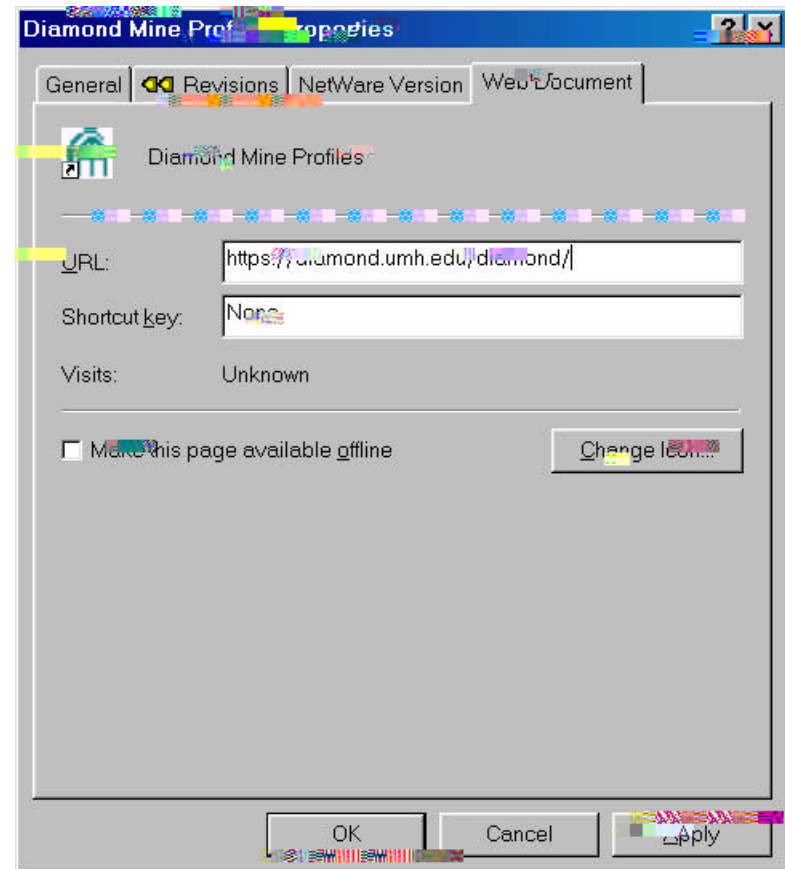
Diamond Mine Prof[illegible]roperties

General | Revisions | NetWare Version | Web Document

Diamond Mine Profiles

URL: https://diamond.umh.edu/diamond/

Shortcut key: None

Visits: Unknown

Make this page available offline

Change Icon...

OK | Cancel | Apply